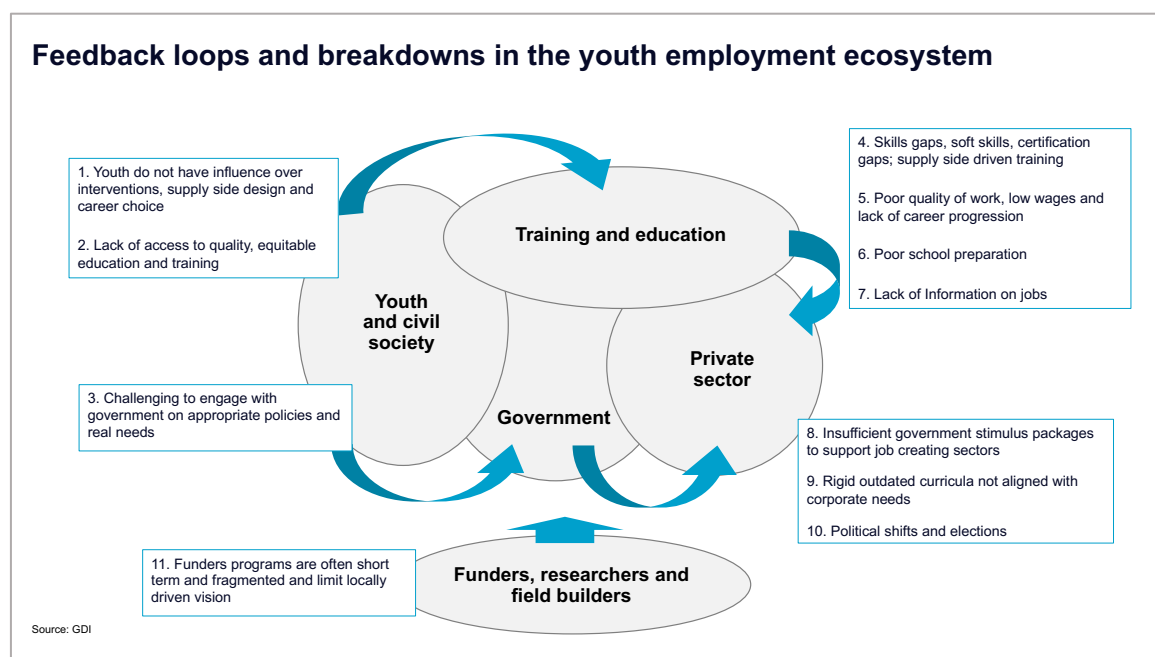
Feedback loops and breakdowns in the youth employment ecosystem

1. Youth do not have influence over interventions, supply side design and career choice

2. Lack of access to quality, equitable education and training

Training and education

4. Skills gaps, soft skills, certification gaps; supply side driven training

5. Poor quality of work, low wages and lack of career progression

6. Poor school preparation

7. Lack of Information on jobs

Youth and civil society

Private sector

Government

3. Challenging to engage with government on appropriate policies and real needs

8. Insufficient government stimulus packages to support job creating sectors

9. Rigid outdated curricula not aligned with corporate needs

10. Political shifts and elections

11. Funders programs are often short term and fragmented and limit locally driven vision

Funders, researchers and field builders

Source: GDI